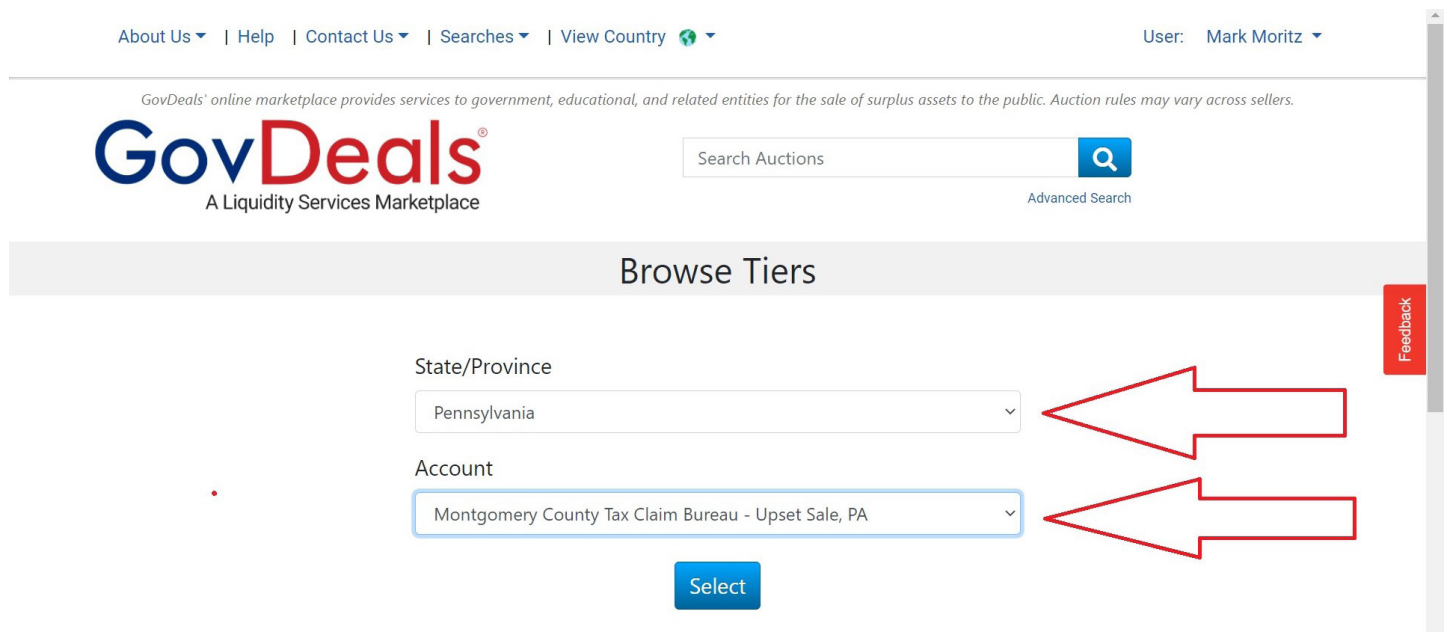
About Us | Help | Contact Us | Searches | View Country

User: Mark Moritz

GovDeals' online marketplace provides services to government, educational, and related entities for the sale of surplus assets to the public. Auction rules may vary across sellers.

GovDeals®
A Liquidity Services Marketplace

Search Auctions

Advanced Search

Browse Tiers

Feedback

State/Province

Pennsylvania

Account

Montgomery County Tax Claim Bureau - Upset Sale, PA

Select